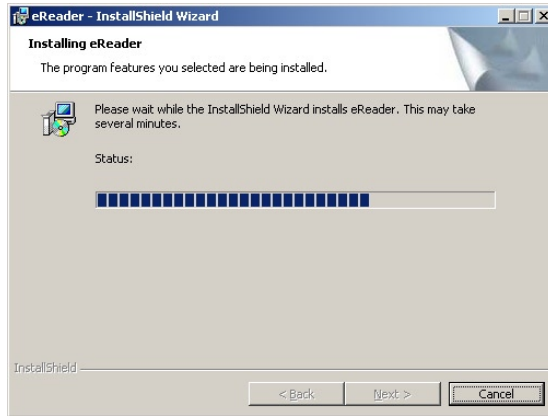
eReader - InstallShield Wizard

Installing eReader

The program features you selected are being installed.

Please wait while the InstallShield Wizard installs eReader. This may take several minutes.

Status:

InstallShield

< Back

Next >

Cancel